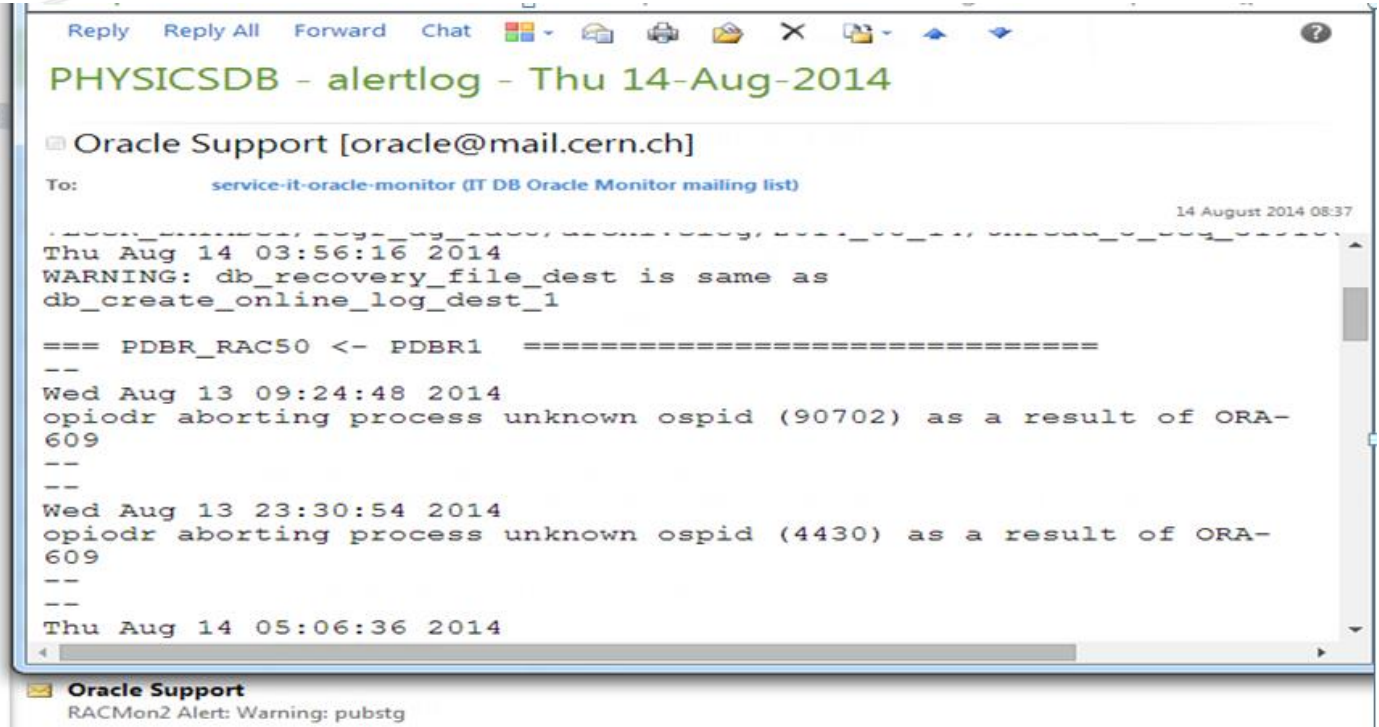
Reply Reply All Forward Chat

PHYSICSDB - alertlog - Thu 14-Aug-2014

Oracle Support [oracle@mail.cern.ch]

To: service-it-oracle-monitor (IT DB Oracle Monitor mailing list)

14 August 2014 08:37

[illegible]
Thu Aug 14 03:56:16 2014
WARNING: db_recovery_file_dest is same as db_create_online_log_dest_1

=== PDBR_RAC50 <- PDBR1 ===============================
--
Wed Aug 13 09:24:48 2014
opiodr aborting process unknown ospid (90702) as a result of ORA-609
--
--
Wed Aug 13 23:30:54 2014
opiodr aborting process unknown ospid (4430) as a result of ORA-609
--
--
Thu Aug 14 05:06:36 2014

Oracle Support
RACMon2 Alert: Warning: pubstg